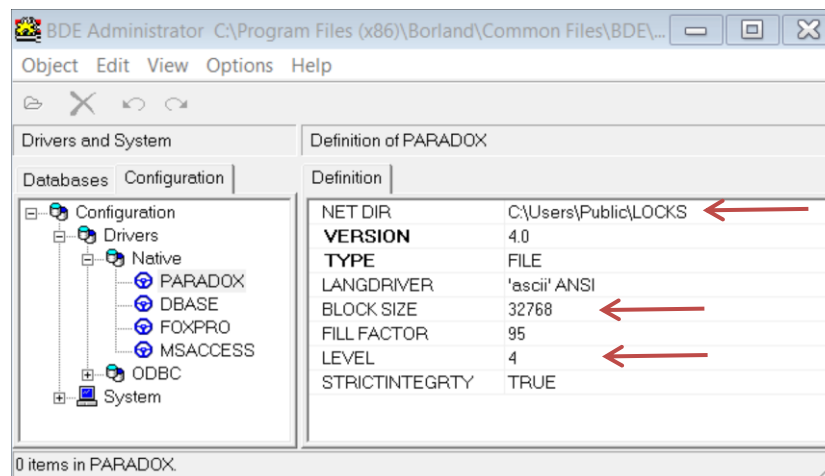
BDE Administrator C:\Program Files (x86)\Borland\Common Files\BDE\...

Object Edit View Options Help

Drivers and System

Definition of PARADOX

Databases Configuration

Definition

Configuration
Drivers
Native
PARADOX
DBASE
FOXPRO
MSACCESS
ODBC
System

| | |
|---|---|
| NET DIR | C:\Users\Public\LOCKS |
| **VERSION** | 4.0 |
| **TYPE** | FILE |
| LANGDRIVER | 'ascii' ANSI |
| BLOCK SIZE | 32768 |
| FILL FACTOR | 95 |
| LEVEL | 4 |
| STRICTINTEGRTY | TRUE |

0 items in PARADOX.